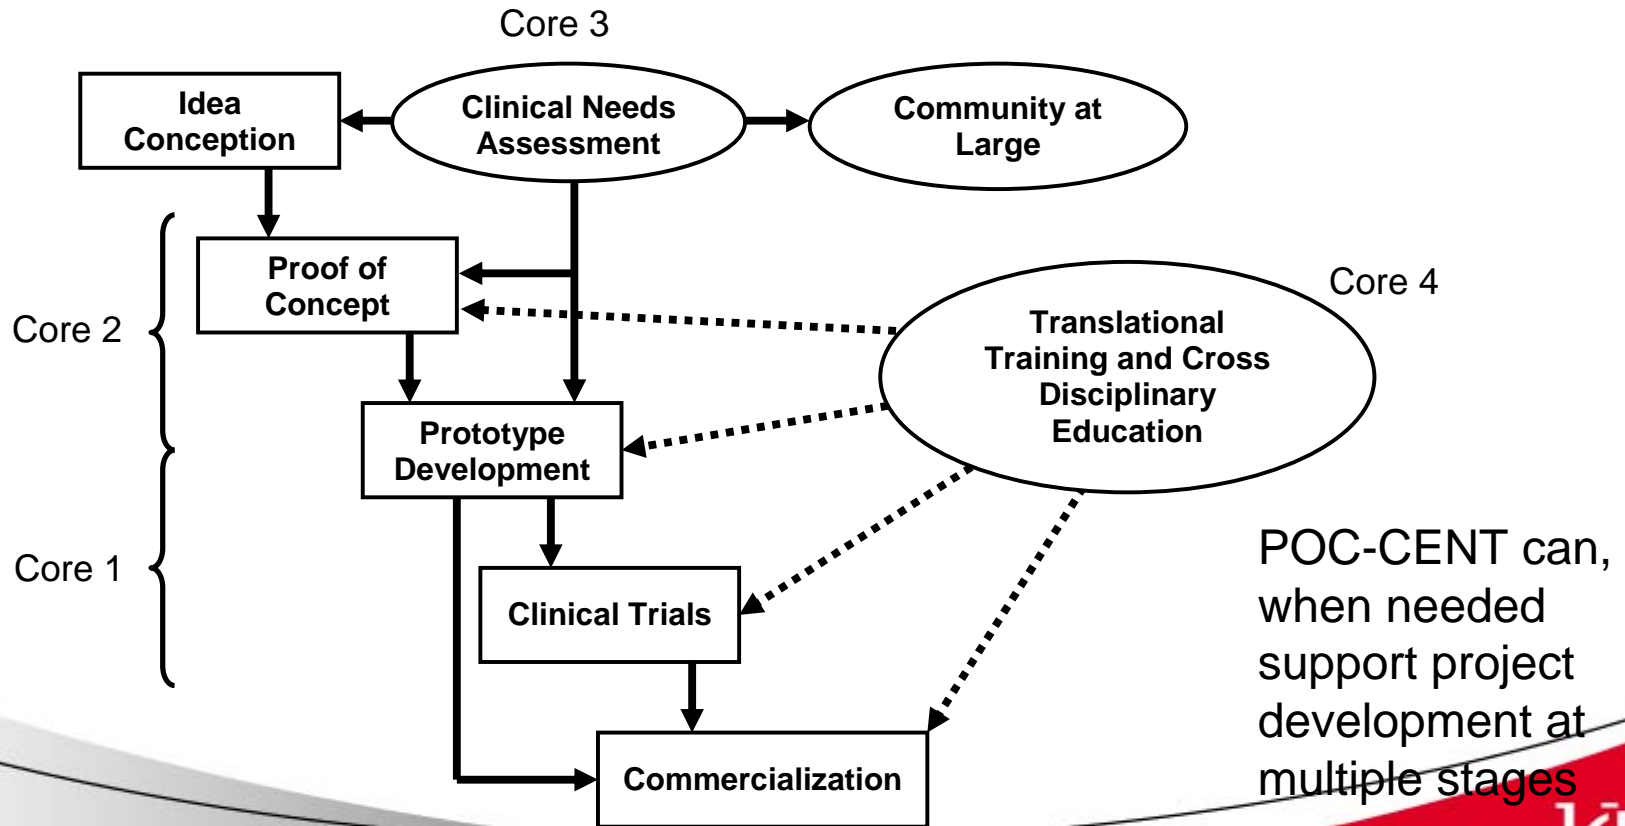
Core 3

Idea Conception

Clinical Needs Assessment

Community at Large

Proof of Concept

Core 4

Translational Training and Cross Disciplinary Education

Core 2

Prototype Development

Core 1

Clinical Trials

Commercialization

POC-CENT can, when needed support project development at multiple stages